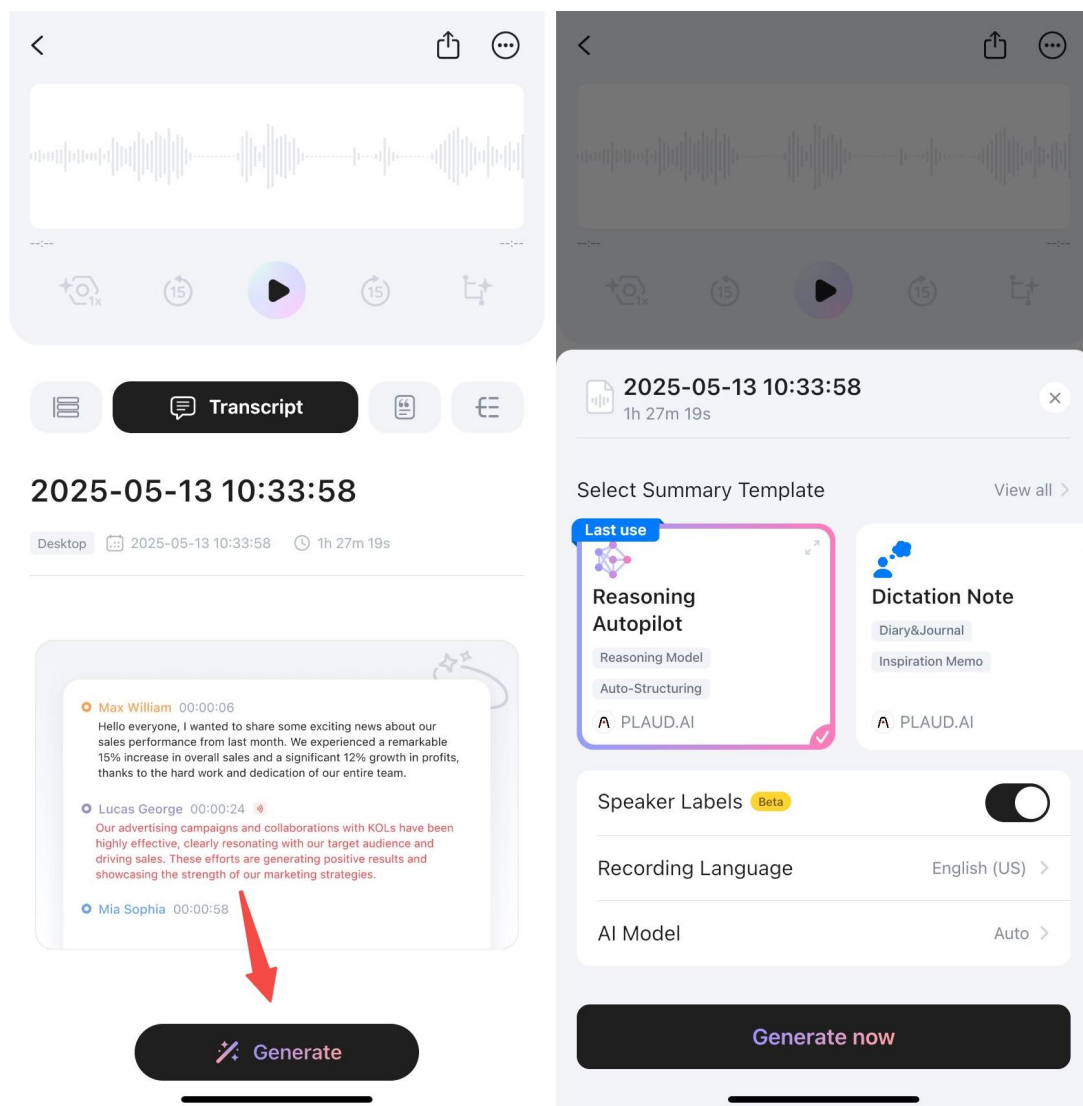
--:--
--:--

1x
15
15

Transcript

2025-05-13 10:33:58

Desktop 2025-05-13 10:33:58 1h 27m 19s

Max William 00:00:06
Hello everyone, I wanted to share some exciting news about our sales performance from last month. We experienced a remarkable 15% increase in overall sales and a significant 12% growth in profits, thanks to the hard work and dedication of our entire team.

Lucas George 00:00:24
Our advertising campaigns and collaborations with KOLs have been highly effective, clearly resonating with our target audience and driving sales. These efforts are generating positive results and showcasing the strength of our marketing strategies.

Mia Sophia 00:00:58

Generate

--:--
--:--

1x
15
15

2025-05-13 10:33:58
1h 27m 19s

Select Summary Template
View all

Last use
Reasoning Autopilot
Reasoning Model
Auto-Structuring
PLAUD.AI

Dictation Note
Diary&Journal
Inspiration Memo
PLAUD.AI

Speaker Labels Beta

Recording Language
English (US)

AI Model
Auto

Generate now